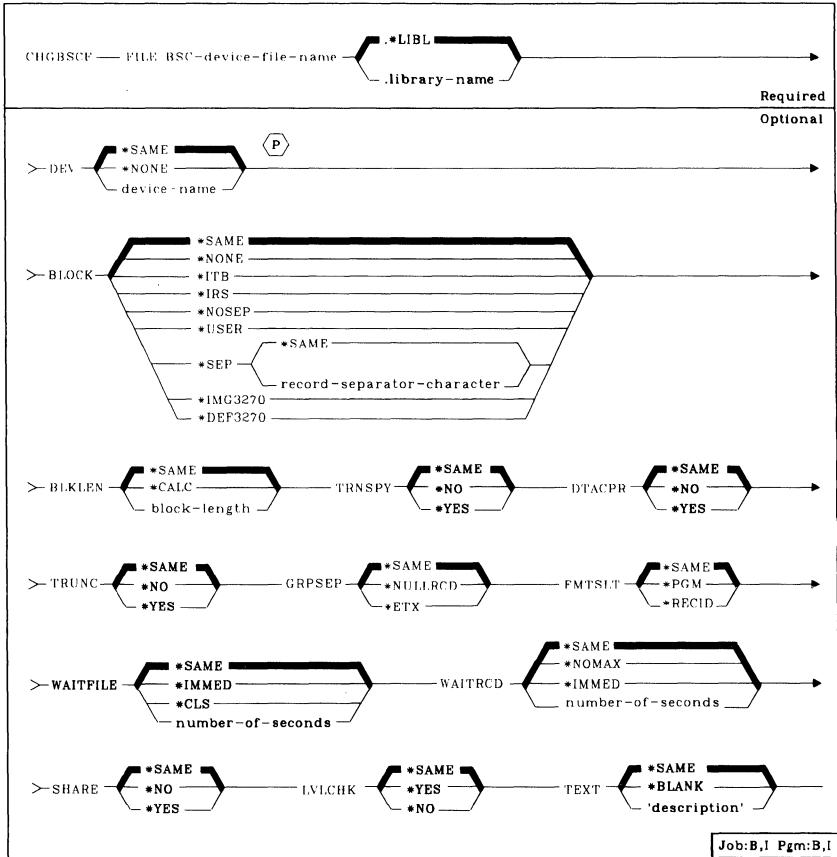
CHGBSCF — FILE BSC-device-file-name — .*LIBL — .library-name

Required

Optional

DEV — *SAME — *NONE — device-name — P

BLOCK — *SAME — *NONE — *ITB — *IRS — *NOSEP — *USER — *SEP — *SAME — record-separator-character — *IMG3270 — *DEF3270

BLKLEN — *SAME — *CALC — block-length — TRNSPY — *SAME — *NO — *YES — DTACPR — *SAME — *NO — *YES

TRUNC — *SAME — *NO — *YES — GRPSEP — *SAME — *NULLRCD — *ETX — FMTSLT — *SAME — *PGM — *RECID

WAITFILE — *SAME — *IMMED — *CLS — number-of-seconds — WAITRCD — *SAME — *NOMAX — *IMMED — number-of-seconds

SHARE — *SAME — *NO — *YES — LVLCHK — *SAME — *YES — *NO — TEXT — *SAME — *BLANK — 'description'

Job:B,I Pgm:B,I